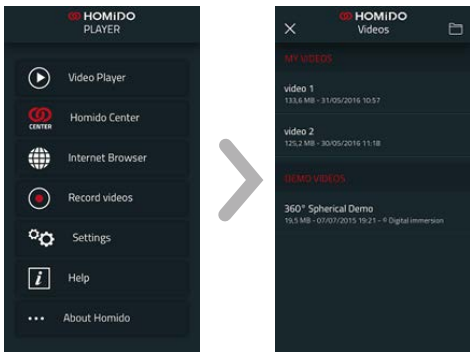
HOMIDO
PLAYER

Video Player

CENTER

Homido Center

Internet Browser

Record videos

Settings

Help

About Homido

HOMIDO
Videos

MY VIDEOS

video 1
133,6 MB - 31/05/2016 10:57

video 2
125,2 MB - 30/05/2016 11:18

DEMO VIDEOS

360° Spherical Demo
19,5 MB - 07/07/2015 19:21 - © Digital immersion